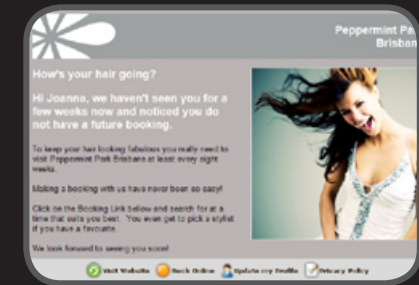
Peppermint Pa
Brisban

How's your hair going?

Hi Joanna, we haven't seen you for a few weeks now and noticed you do not have a future booking.

To keep your hair looking fabulous you really need to visit Peppermint Park Brisbane at least every eight weeks.

Making a booking with us has never been so easy!

Click on the Booking Link below and search for at a time that suits you best. You even get to pick a stylist if you have a favourite.

We look forward to seeing you soon!

Visit Website Book Online Update my Profile Privacy Policy